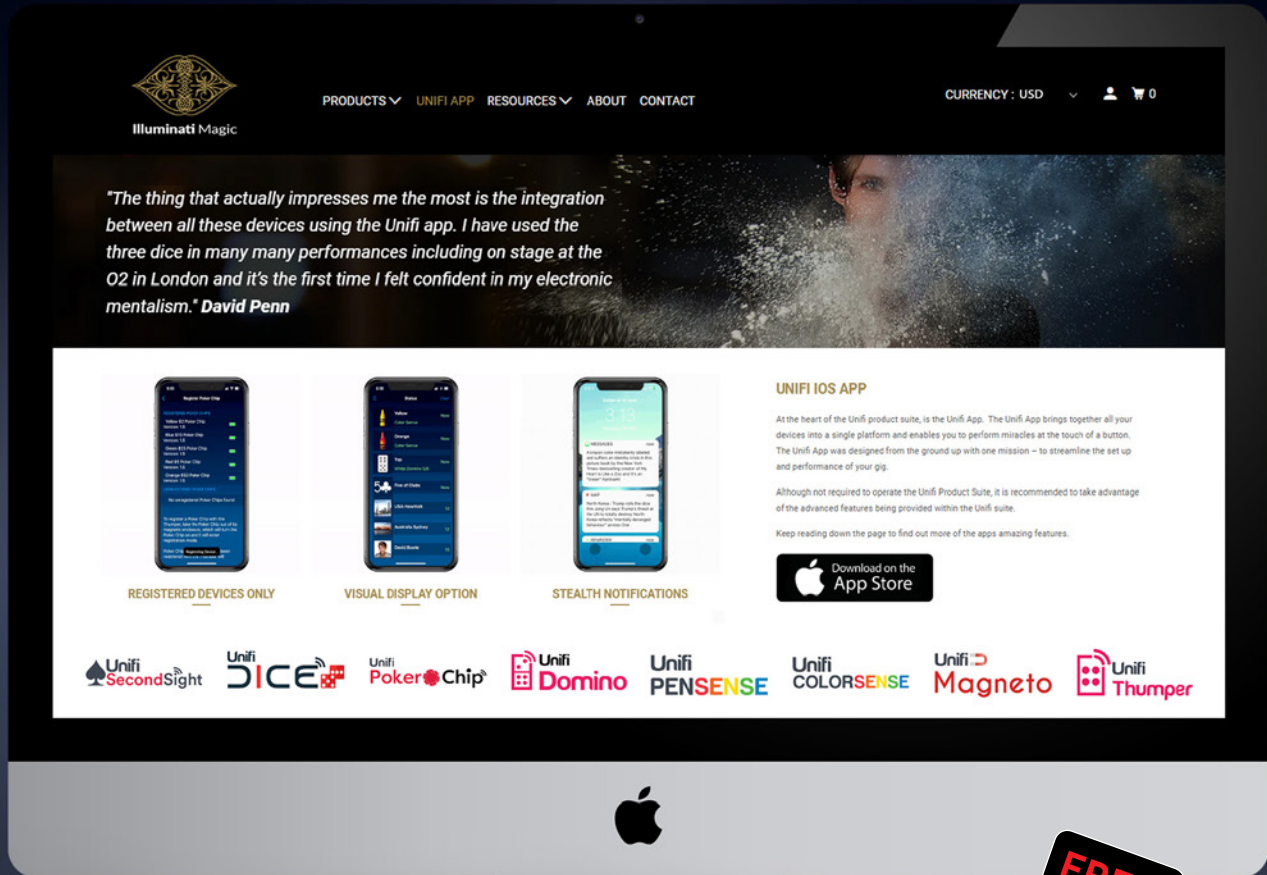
Illuminati Magic

PRODUCTS UNIFI APP RESOURCES ABOUT CONTACT

CURRENCY : USD

0

"The thing that actually impresses me the most is the integration between all these devices using the Unifi app. I have used the three dice in many many performances including on stage at the O2 in London and it's the first time I felt confident in my electronic mentalism." David Penn

REGISTERED DEVICES ONLY

VISUAL DISPLAY OPTION

STEALTH NOTIFICATIONS

UNIFI IOS APP

At the heart of the Unifi product suite, is the Unifi App. The Unifi App brings together all your devices into a single platform and enables you to perform miracles at the touch of a button. The Unifi App was designed from the ground up with one mission – to streamline the set up and performance of your gig.

Although not required to operate the Unifi Product Suite, it is recommended to take advantage of the advanced features being provided within the Unifi suite.

Keep reading down the page to find out more of the apps amazing features.

Download on the App Store

Unifi SecondSight

Unifi DICE

Unifi Poker Chip

Unifi Domino

Unifi PENSENSE

Unifi COLORSENSE

Unifi Magneto

Unifi Thumper

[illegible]